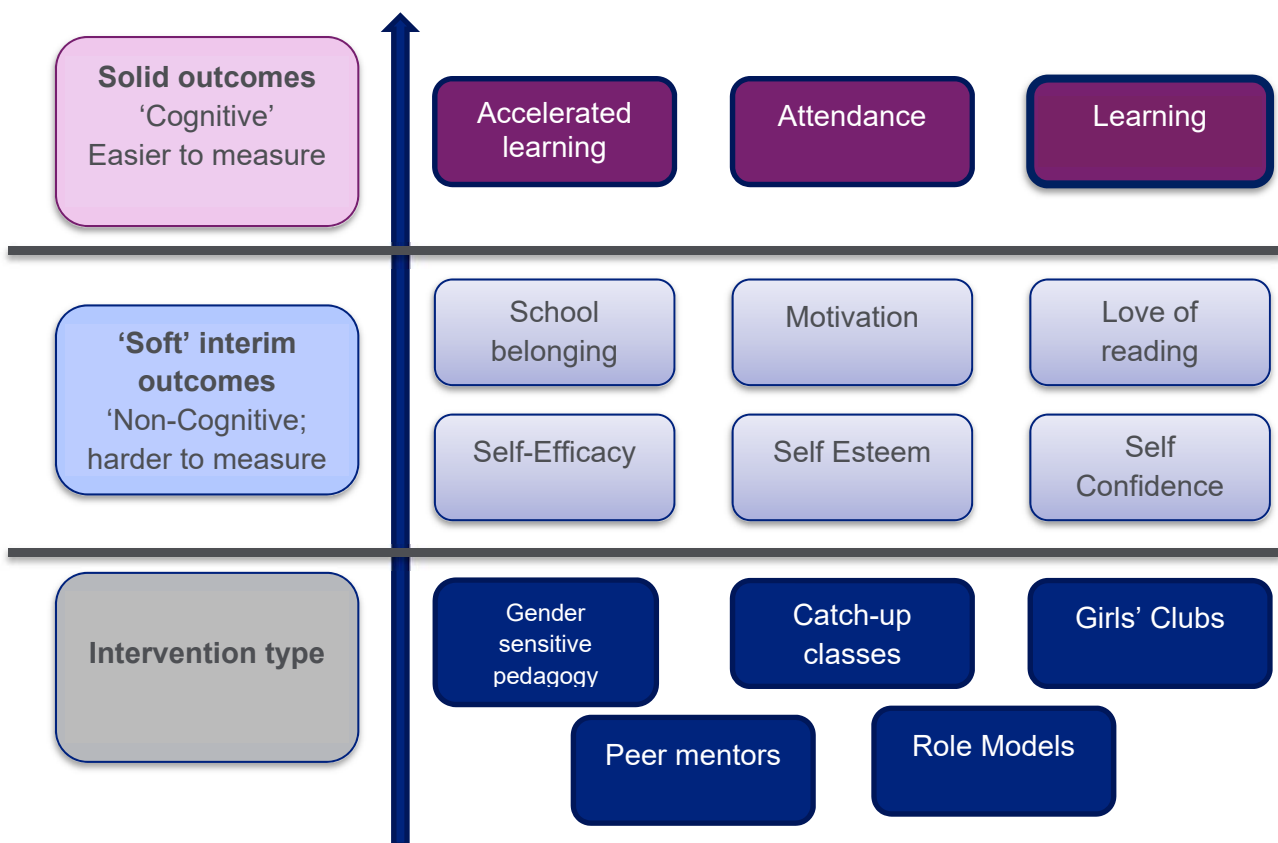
Solid outcomes
'Cognitive'
Easier to measure

Accelerated learning

Attendance

Learning

'Soft' interim outcomes
'Non-Cognitive; harder to measure

School belonging

Motivation

Love of reading

Self-Efficacy

Self Esteem

Self Confidence

Intervention type

Gender sensitive pedagogy

Catch-up classes

Girls' Clubs

Peer mentors

Role Models